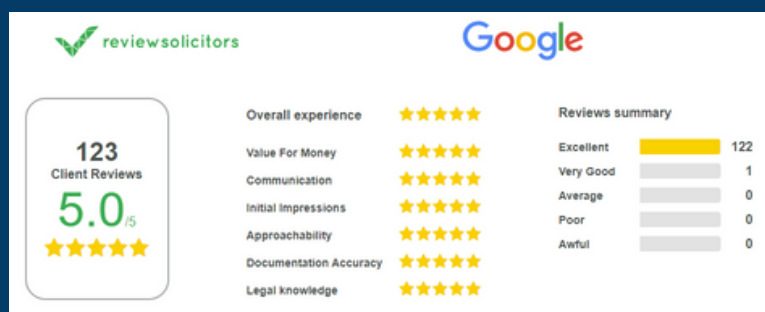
reviewsolicitors

Google

123
Client Reviews
5.0/5

Overall experience

Value For Money
Communication
Initial Impressions
Approachability
Documentation Accuracy
Legal knowledge

Reviews summary

| | |
|---|---|
| Excellent | 122 |
| Very Good | 1 |
| Average | 0 |
| Poor | 0 |
| Awful | 0 |